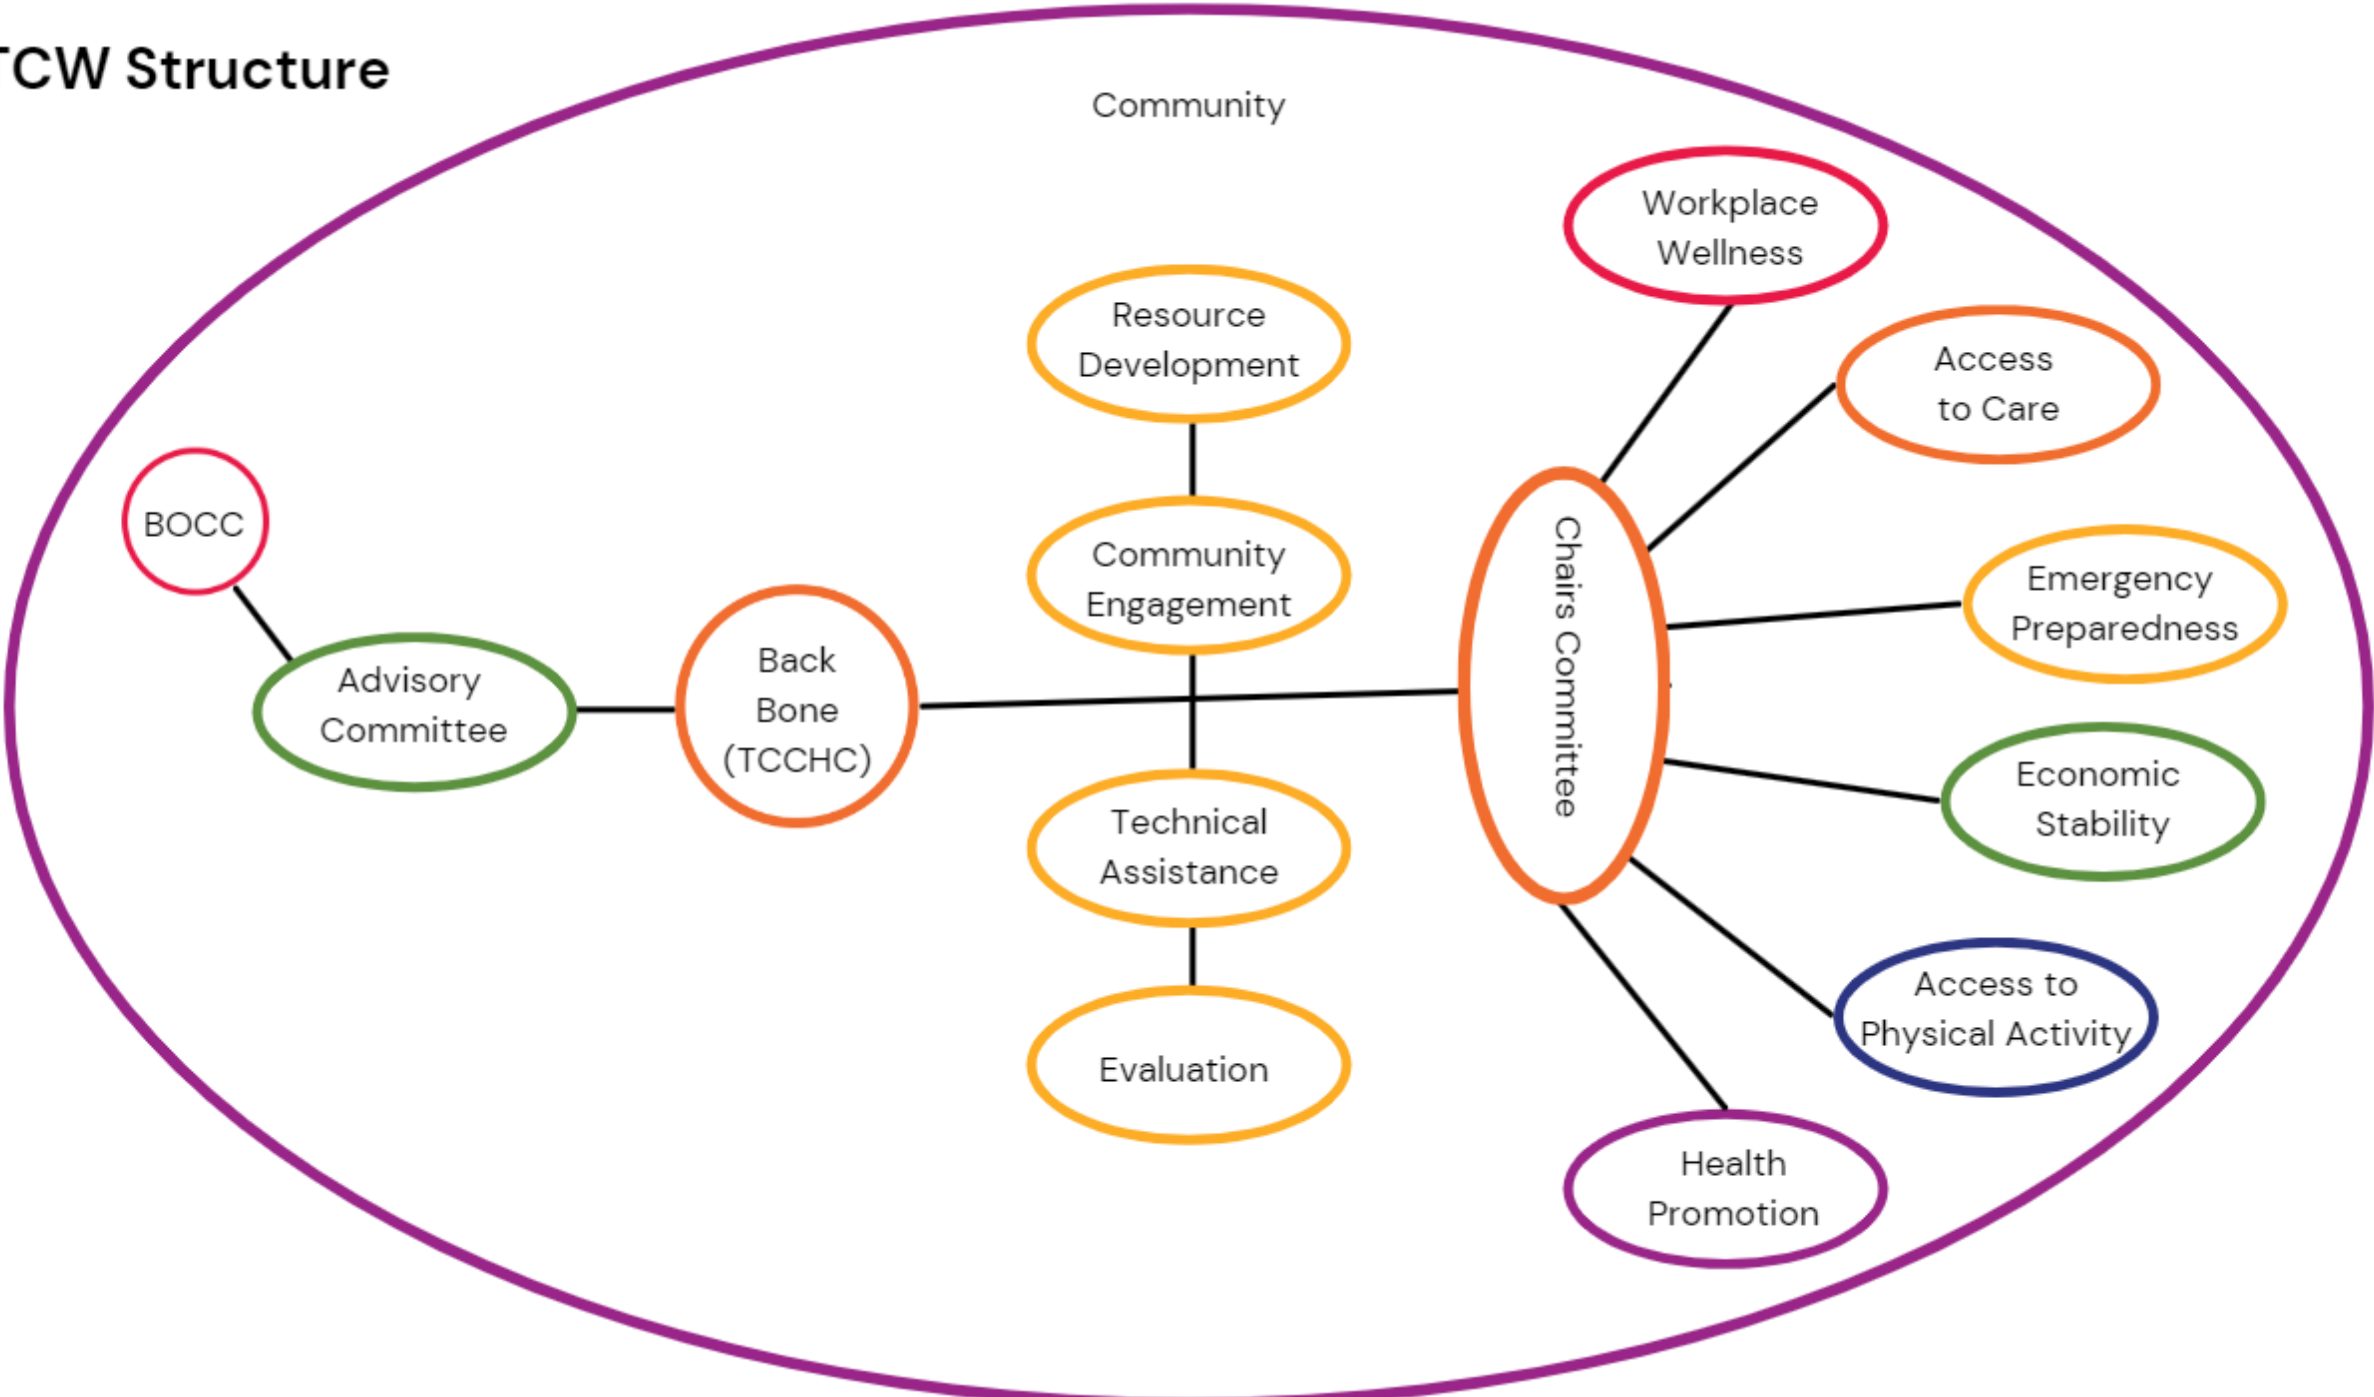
TCW Structure

Community

Workplace Wellness

Resource Development

Access to Care

BOCC

Community Engagement

Chairs Committee

Emergency Preparedness

Advisory Committee

Back Bone (TCCHC)

Economic Stability

Technical Assistance

Access to Physical Activity

Evaluation

Health Promotion